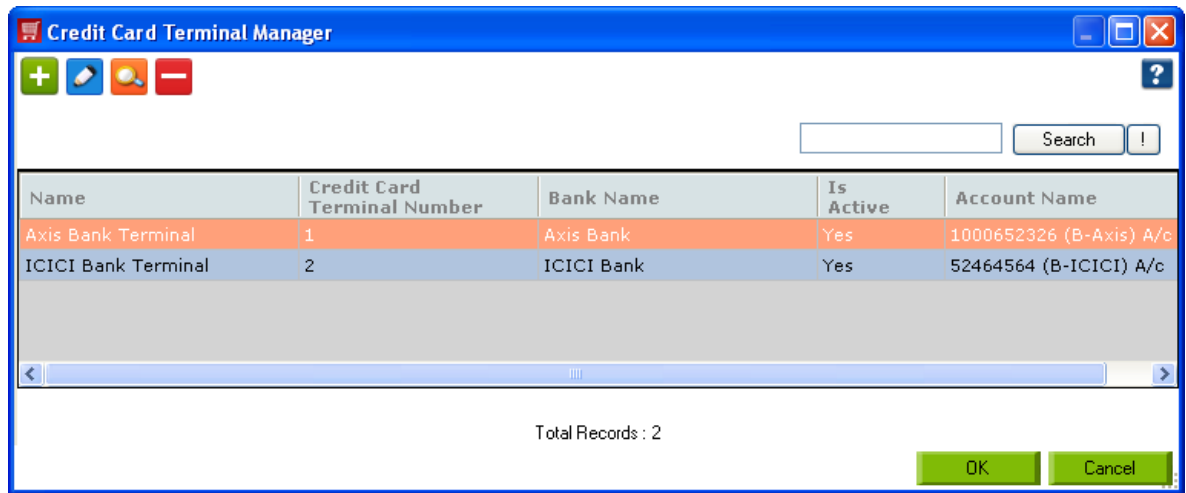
Credit Card Terminal Manager

?

Search !

| Name | Credit Card Terminal Number | Bank Name | Is Active | Account Name |
|---|---|---|---|---|
| Axis Bank Terminal | 1 | Axis Bank | Yes | 1000652326 (B-Axis) A/c |
| ICICI Bank Terminal | 2 | ICICI Bank | Yes | 52464564 (B-ICICI) A/c |

Total Records : 2

OK Cancel